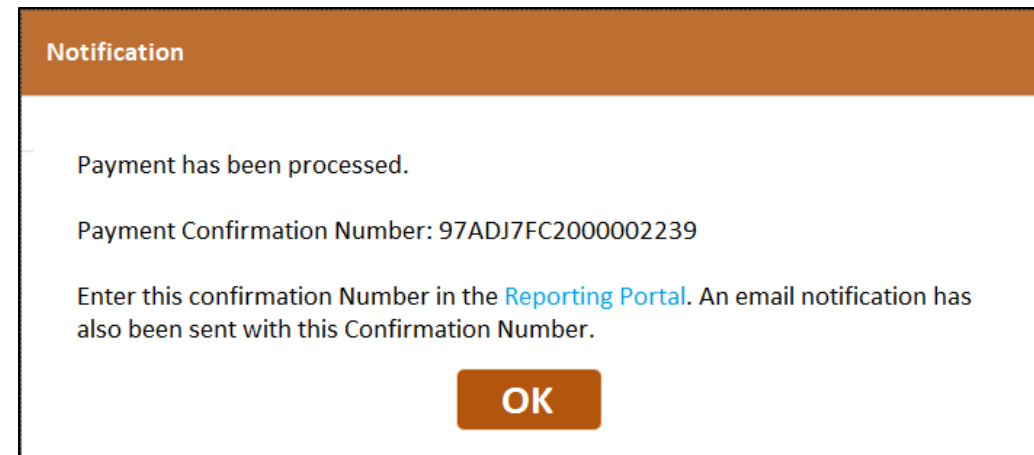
Notification

Payment has been processed.

Payment Confirmation Number: 97ADJ7FC2000002239

Enter this confirmation Number in the Reporting Portal. An email notification has also been sent with this Confirmation Number.

OK